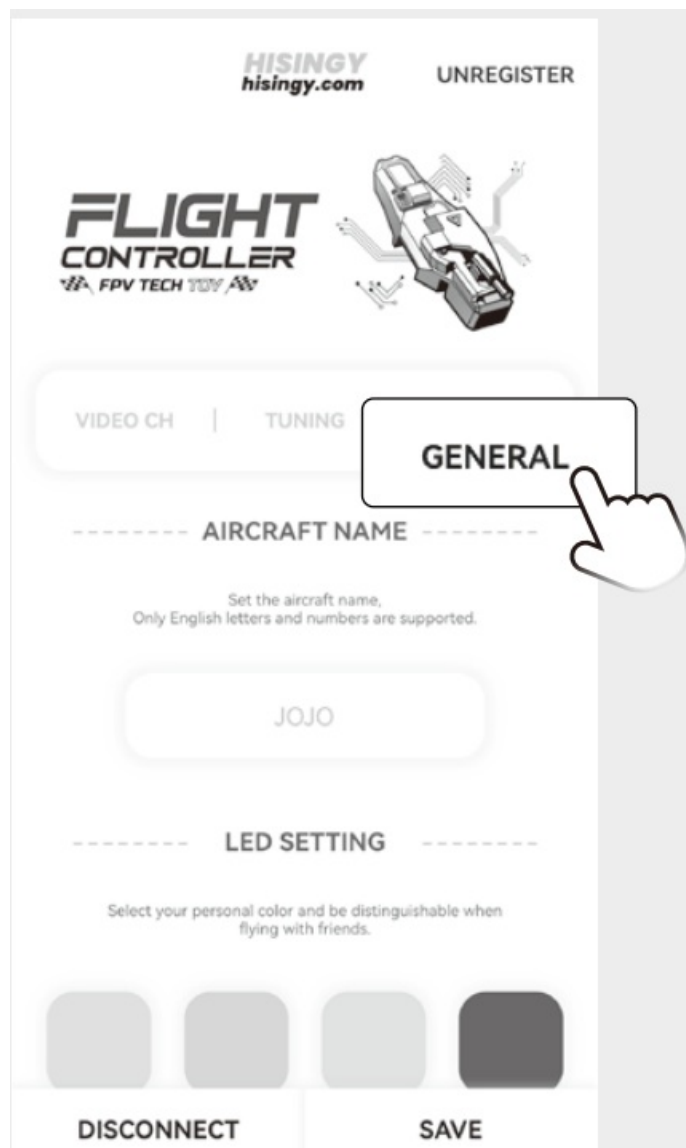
HISINGY
hisingy.com

UNREGISTER

FLIGHT
CONTROLLER
FPV TECH TOY

VIDEO CH | TUNING

GENERAL

AIRCRAFT NAME

Set the aircraft name,
Only English letters and numbers are supported.

JOJO

LED SETTING

Select your personal color and be distinguishable when flying with friends.

DISCONNECT

SAVE